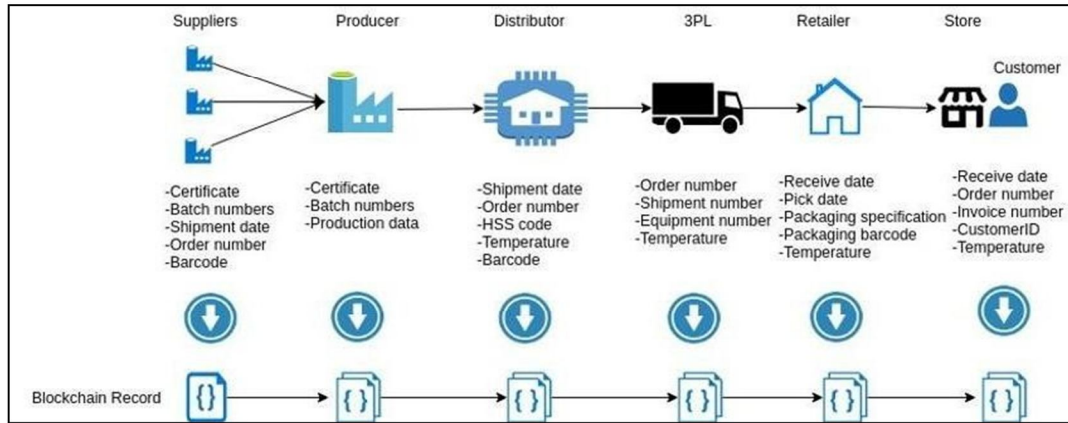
Suppliers

Producer

Distributor

3PL

Retailer

Store

Customer

-Certificate
-Batch numbers
-Shipment date
-Order number
-Barcode

-Certificate
-Batch numbers
-Production data

-Shipment date
-Order number
-HSS code
-Temperature
-Barcode

-Order number
-Shipment number
-Equipment number
-Temperature

-Receive date
-Pick date
-Packaging specification
-Packaging barcode
-Temperature

-Receive date
-Order number
-Invoice number
-CustomerID
-Temperature

Blockchain Record

{}

{ }

{ }

{ }

{ }

{ }